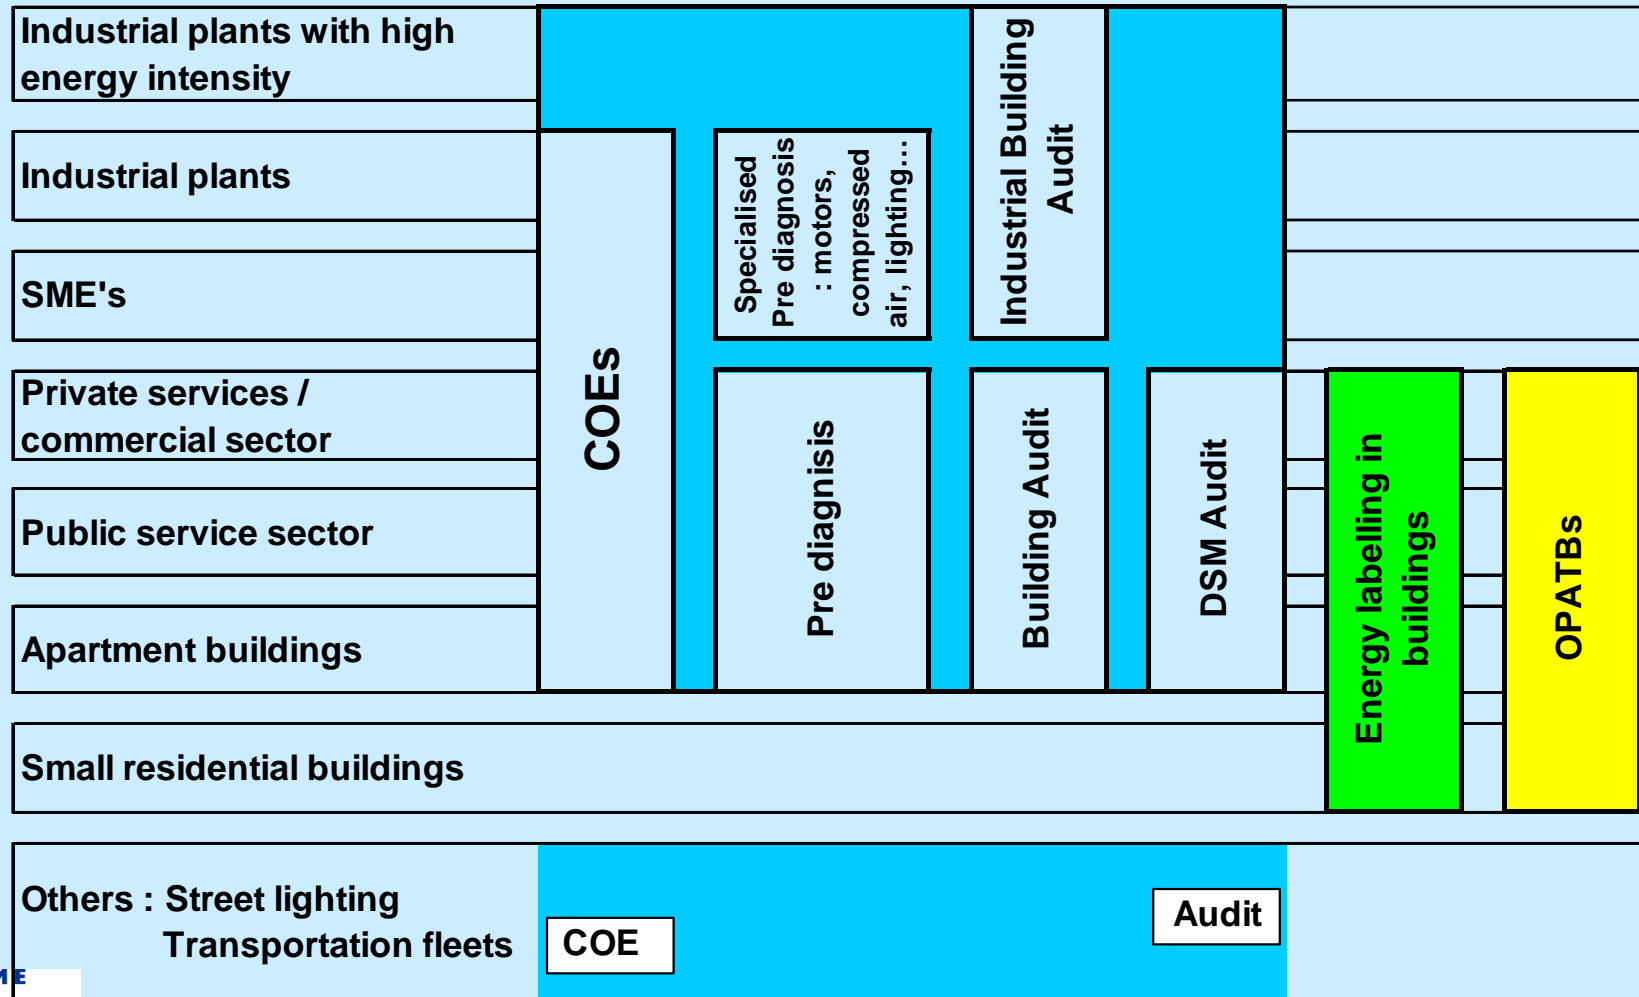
Industrial plants with high energy intensity

Industrial plants

SME's

Private services / commercial sector

Public service sector

Apartment buildings

Small residential buildings

Others : Street lighting
Transportation fleets

COEs

Specialised Pre diagnosis : motors, compressed air, lighting…

Industrial Building Audit

Pre diagnisis

Building Audit

DSM Audit

Energy labelling in buildings

OPATBs

COE

Audit

ME